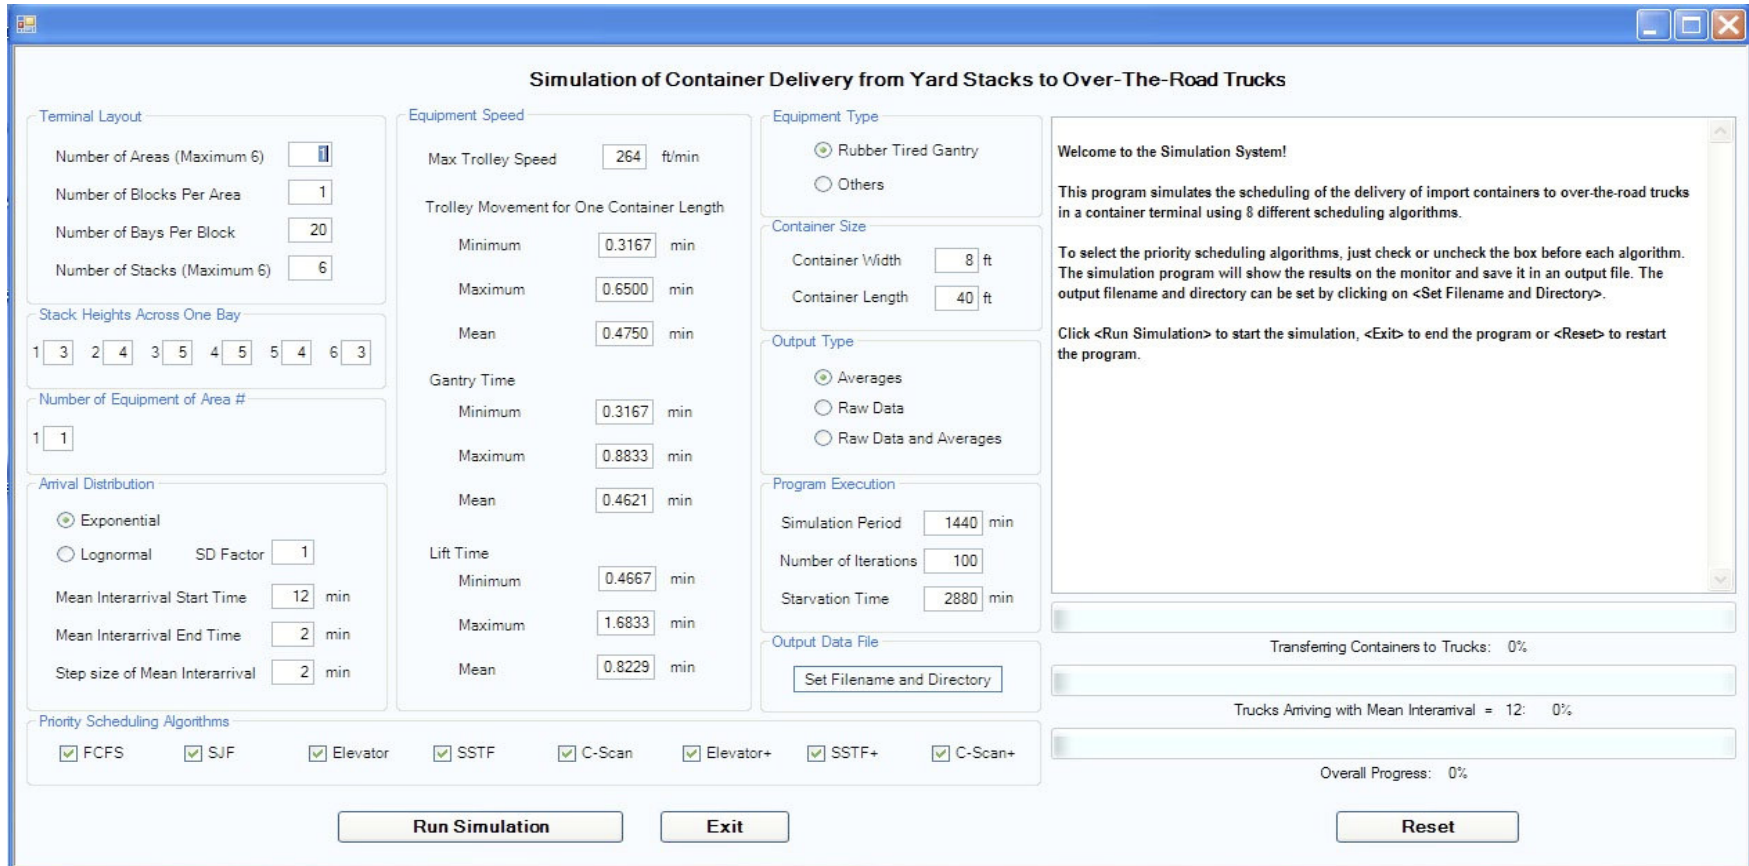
Simulation of Container Delivery from Yard Stacks to Over-The-Road Trucks

Terminal Layout
Number of Areas (Maximum 6) 1
Number of Blocks Per Area 1
Number of Bays Per Block 20
Number of Stacks (Maximum 6) 6

Stack Heights Across One Bay
1 3 2 4 3 5 4 5 5 4 6 3

Number of Equipment of Area #
1 1

Arrival Distribution
Exponential
Lognormal SD Factor 1
Mean Interarrival Start Time 12 min
Mean Interarrival End Time 2 min
Step size of Mean Interarrival 2 min

Equipment Speed
Max Trolley Speed 264 ft/min
Trolley Movement for One Container Length
Minimum 0.3167 min
Maximum 0.6500 min
Mean 0.4750 min
Gantry Time
Minimum 0.3167 min
Maximum 0.8833 min
Mean 0.4621 min
Lift Time
Minimum 0.4667 min
Maximum 1.6833 min
Mean 0.8229 min

Equipment Type
Rubber Tired Gantry
Others

Container Size
Container Width 8 ft
Container Length 40 ft

Output Type
Averages
Raw Data
Raw Data and Averages

Program Execution
Simulation Period 1440 min
Number of Iterations 100
Starvation Time 2880 min

Output Data File
Set Filename and Directory

Welcome to the Simulation System!

This program simulates the scheduling of the delivery of import containers to over-the-road trucks in a container terminal using 8 different scheduling algorithms.

To select the priority scheduling algorithms, just check or uncheck the box before each algorithm. The simulation program will show the results on the monitor and save it in an output file. The output filename and directory can be set by clicking on <Set Filename and Directory>.

Click <Run Simulation> to start the simulation, <Exit> to end the program or <Reset> to restart the program.

Transferring Containers to Trucks: 0%

Trucks Arriving with Mean Interarrival = 12: 0%

Overall Progress: 0%

Priority Scheduling Algorithms
FCFS SJF Elevator SSTF C-Scan Elevator+ SSTF+ C-Scan+

Run Simulation Exit Reset